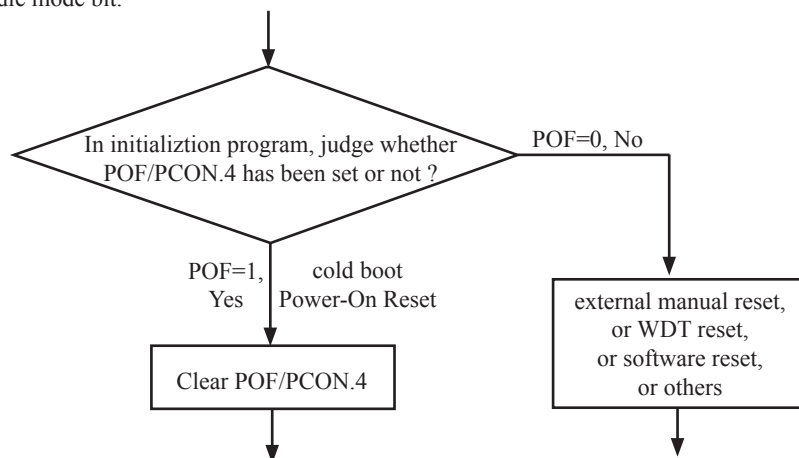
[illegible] mode bit.

In initializtion program, judge whether POF/PCON.4 has been set or not ?

POF=0, No

POF=1, Yes

cold boot Power-On Reset

Clear POF/PCON.4

external manual reset, or WDT reset, or software reset, or others